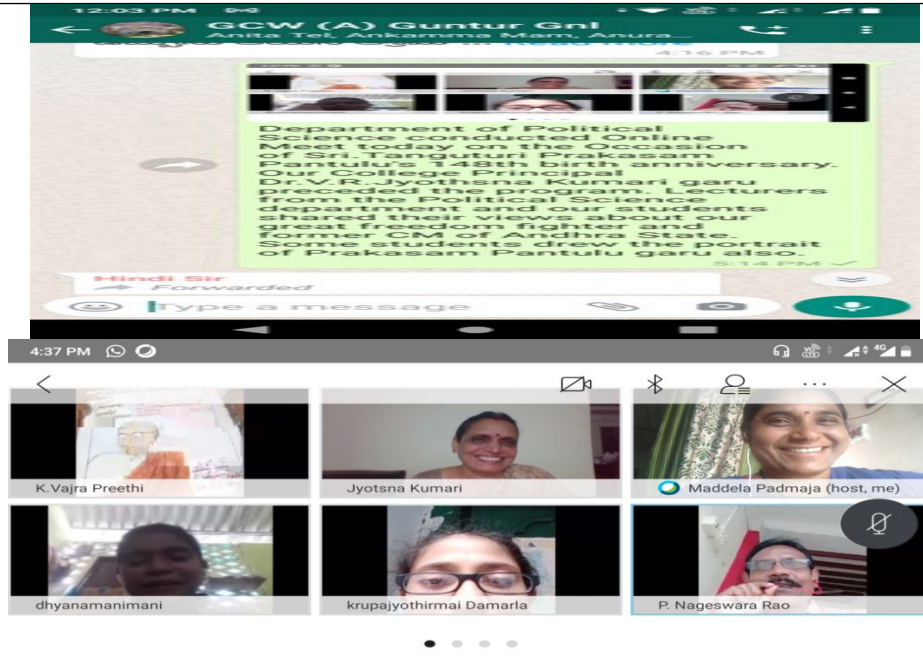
12:03 PM

GCW (A) Guntur Gnl
Anita Tel, Ankamma Mam, Anura...

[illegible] Read more

4:16 PM

Department of Political Science conducted Online Meet today on the Occasion of Sri.Tanguturi Prakasam Pantulu's 148th birth anniversary. Our College Principal Dr.V.R.Jyothsna Kumari garu preceded the program. Lecturers from the Political Science department and our students shared their views about our great freedom fighter and former CM of Andhra State. Some students drew the portrait of Prakasam Pantulu garu also.

5:14 PM

Hindi Sir
Forwarded

Type a message

4:37 PM

K.Vajra Preethi

Jyotsna Kumari

Maddela Padmaja (host, me)

dhyanamanimani

krupajyothirmai Damarla

P. Nageswara Rao